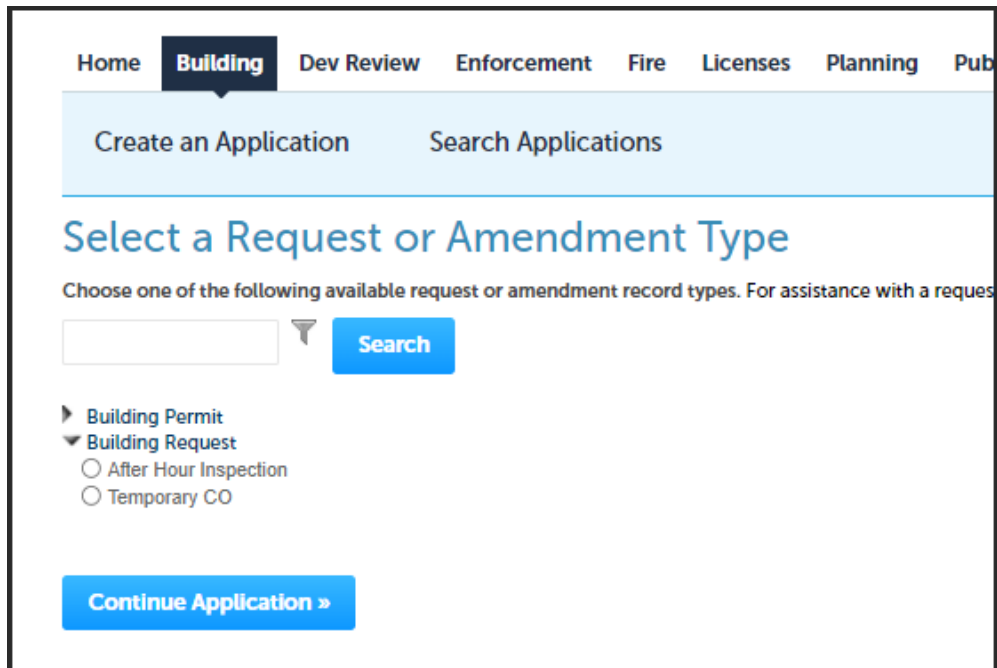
Home Building Dev Review Enforcement Fire Licenses Planning Pub

Create an Application Search Applications

Select a Request or Amendment Type

Choose one of the following available request or amendment record types. For assistance with a reques

Search

Building Permit
Building Request
After Hour Inspection
Temporary CO

Continue Application »